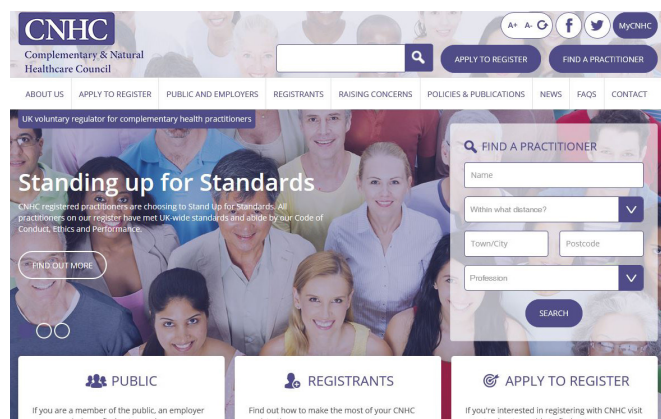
CNHC
Complementary & Natural Healthcare Council

A+ A- MyCNHC

APPLY TO REGISTER
FIND A PRACTITIONER

ABOUT US | APPLY TO REGISTER | PUBLIC AND EMPLOYERS | REGISTRANTS | RAISING CONCERNS | POLICIES & PUBLICATIONS | NEWS | FAQS | CONTACT

UK voluntary regulator for complementary health practitioners

Standing up for Standards

CNHC registered practitioners are choosing to Stand Up for Standards. All practitioners on our register have met UK-wide standards and abide by our Code of Conduct, Ethics and Performance.

FIND OUT MORE

FIND A PRACTITIONER
Name
Within what distance?
Town/City
Postcode
Profession
SEARCH

PUBLIC
If you are a member of the public, an employer

REGISTRANTS
Find out how to make the most of your CNHC

APPLY TO REGISTER
If you're interested in registering with CNHC visit